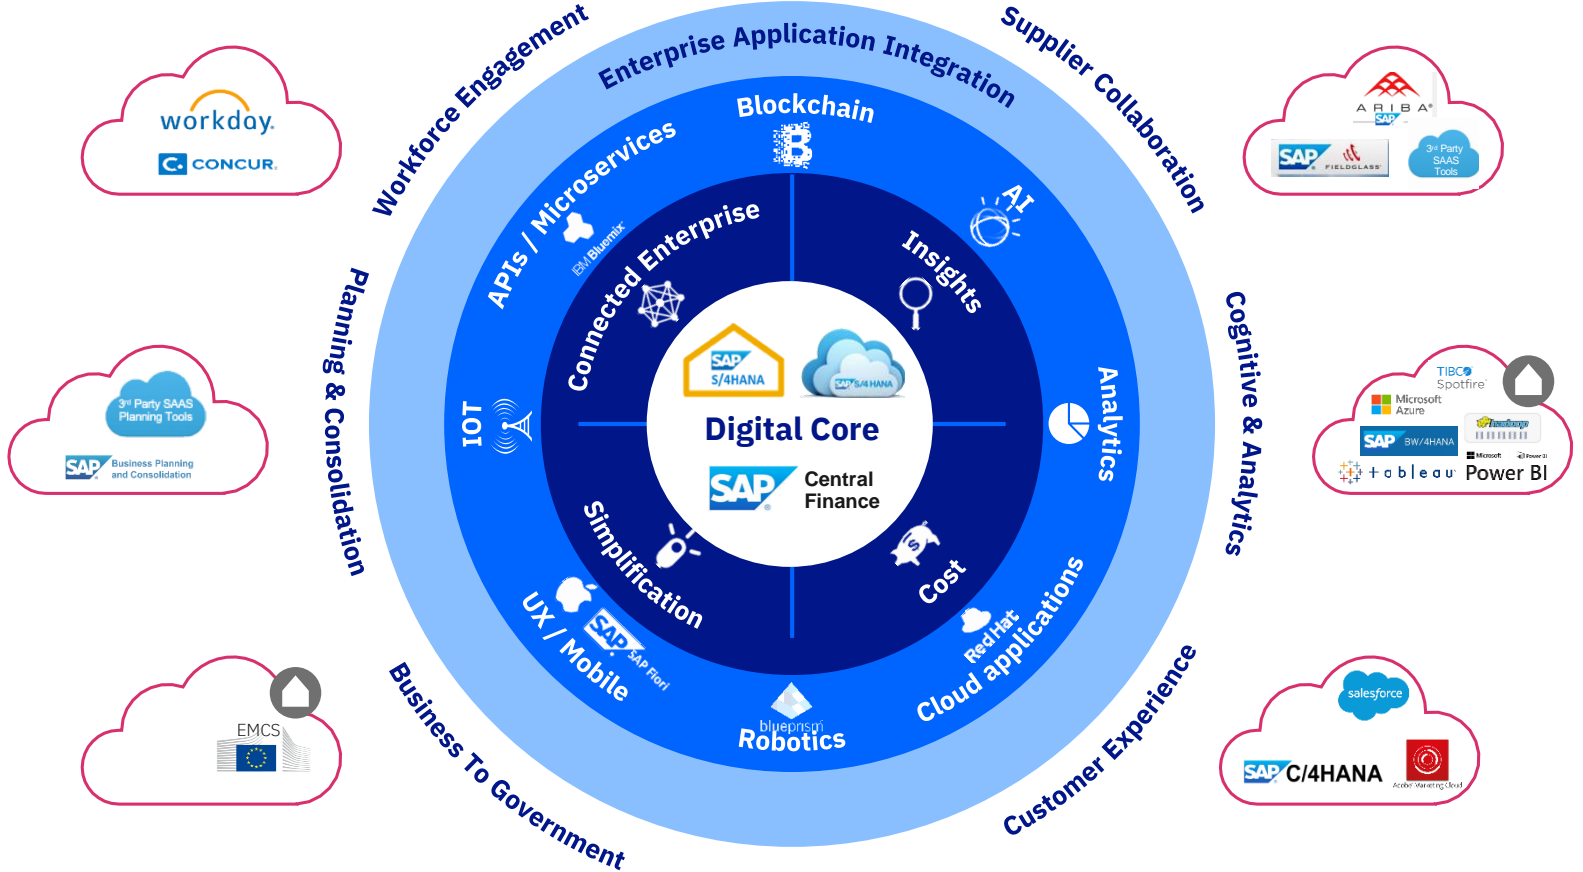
Workforce Engagement

Enterprise Application Integration

Supplier Collaboration

workday.
CONCUR.

ARIBA
SAP
SAP FIELDGLASS
3rd Party SAAS Tools

Blockchain

APIs / Microservices
IBM Bluemix

Connected Enterprise

AI

Insights

Planning & Consolidation

3rd Party SAAS Planning Tools
SAP Business Planning and Consolidation

IOT

SAP S/4HANA
SAP S/4HANA

Digital Core

SAP Central Finance

Analytics

Cognitive & Analytics

TIBCO Spotfire
Microsoft Azure
SAP BW/4HANA
tableau
Power BI

Simplification

Cost

UX / Mobile
SAP Fiori

RedHat
Cloud applications

blueprism
Robotics

EMCS

Business To Government

Customer Experience

salesforce
SAP C/4HANA
Adobe Marketing Cloud